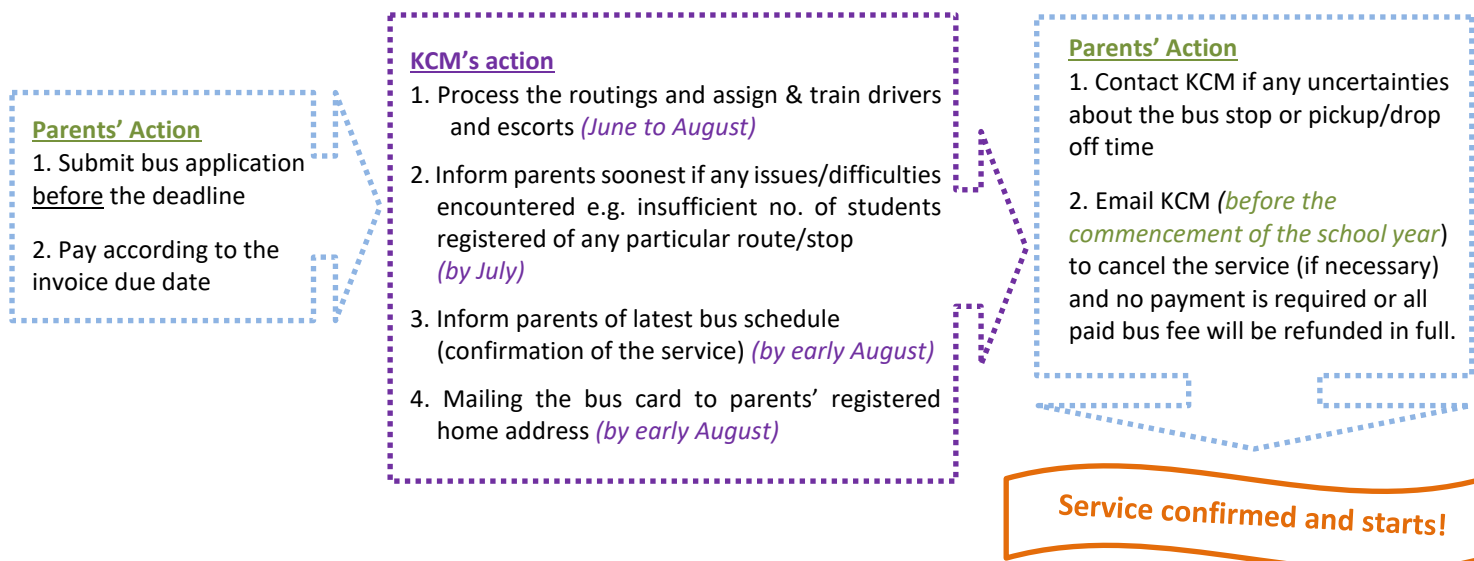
Parents' Action
1. Submit bus application before the deadline

2. Pay according to the invoice due date

KCM's action
1. Process the routings and assign & train drivers and escorts (June to August)

2. Inform parents soonest if any issues/difficulties encountered e.g. insufficient no. of students registered of any particular route/stop (by July)

3. Inform parents of latest bus schedule (confirmation of the service) (by early August)

4. Mailing the bus card to parents' registered home address (by early August)

Parents' Action
1. Contact KCM if any uncertainties about the bus stop or pickup/drop off time

2. Email KCM (before the commencement of the school year) to cancel the service (if necessary) and no payment is required or all paid bus fee will be refunded in full.

Service confirmed and starts!